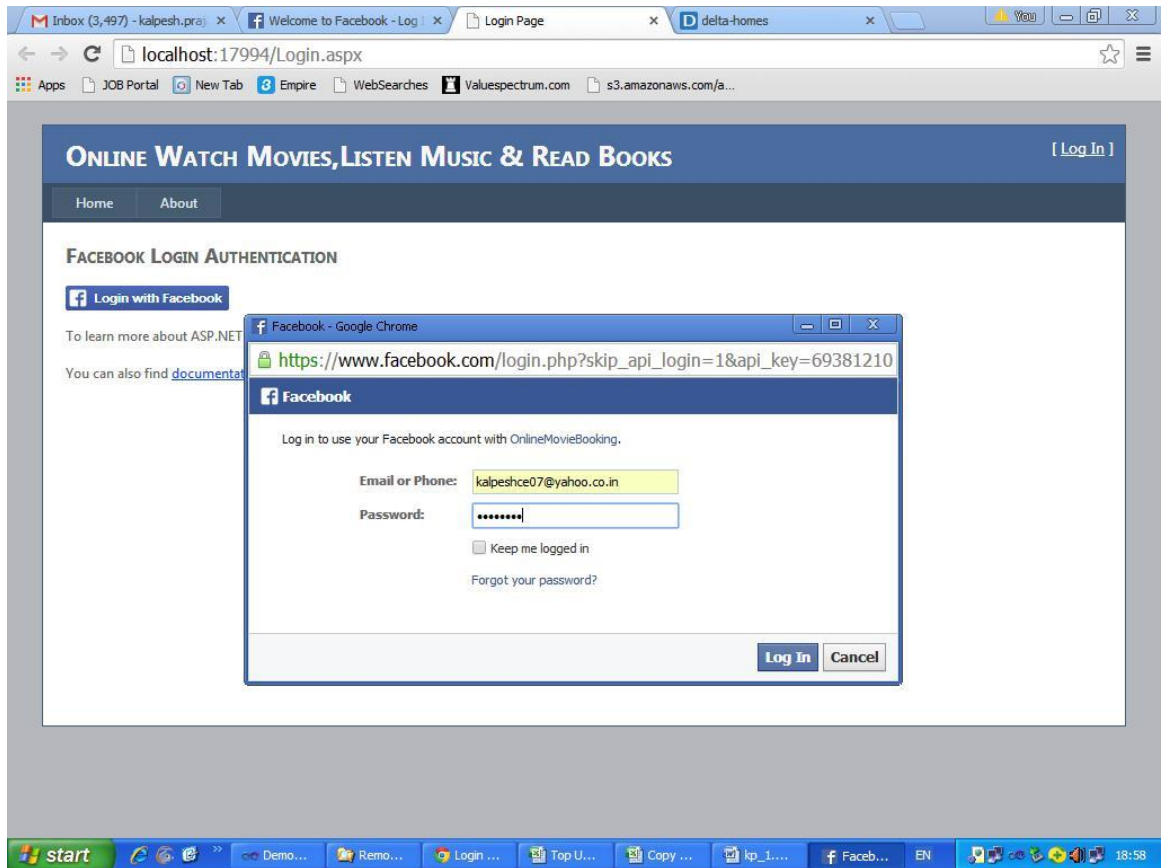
Inbox (3,497) - kalpesh.praj × | Welcome to Facebook - Log I × | Login Page × | delta-homes ×

You

localhost:17994/Login.aspx

Apps | JOB Portal | New Tab | Empire | WebSearches | Valuespectrum.com | s3.amazonaws.com/a...

ONLINE WATCH MOVIES,LISTEN MUSIC & READ BOOKS

[ Log In ]

Home | About

FACEBOOK LOGIN AUTHENTICATION

Login with Facebook

To learn more about ASP.NET

You can also find documentat

Facebook - Google Chrome

https://www.facebook.com/login.php?skip_api_login=1&api_key=69381210

Facebook

Log in to use your Facebook account with OnlineMovieBooking.

Email or Phone: kalpeshce07@yahoo.co.in

Password: ••••••••

Keep me logged in

Forgot your password?

Log In | Cancel

start | Demo... | Remo... | Login ... | Top U... | Copy ... | kp_1.... | Faceb... | EN | 18:58